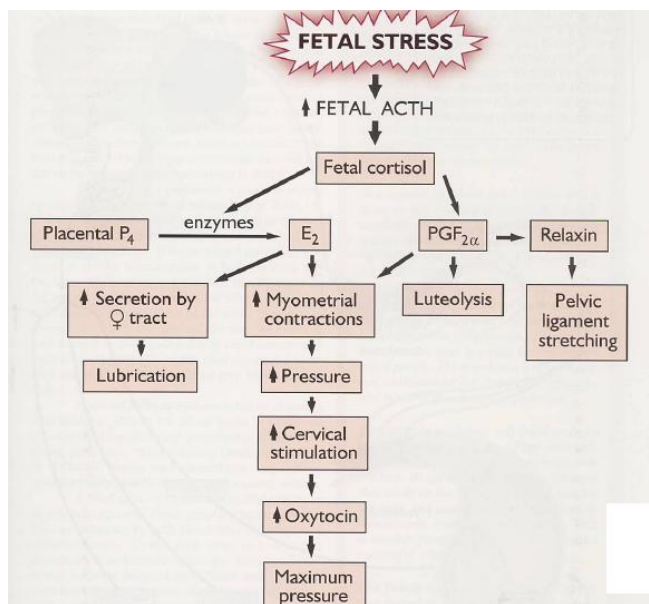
FETAL STRESS

↑ FETAL ACTH

Fetal cortisol

Placental $P_4$

enzymes

$E_2$

$PGF_{2\alpha}$

Relaxin

↑ Secretion by ♀ tract

↑ Myometrial contractions

Luteolysis

Pelvic ligament stretching

Lubrication

↑ Pressure

↑ Cervical stimulation

↑ Oxytocin

Maximum pressure